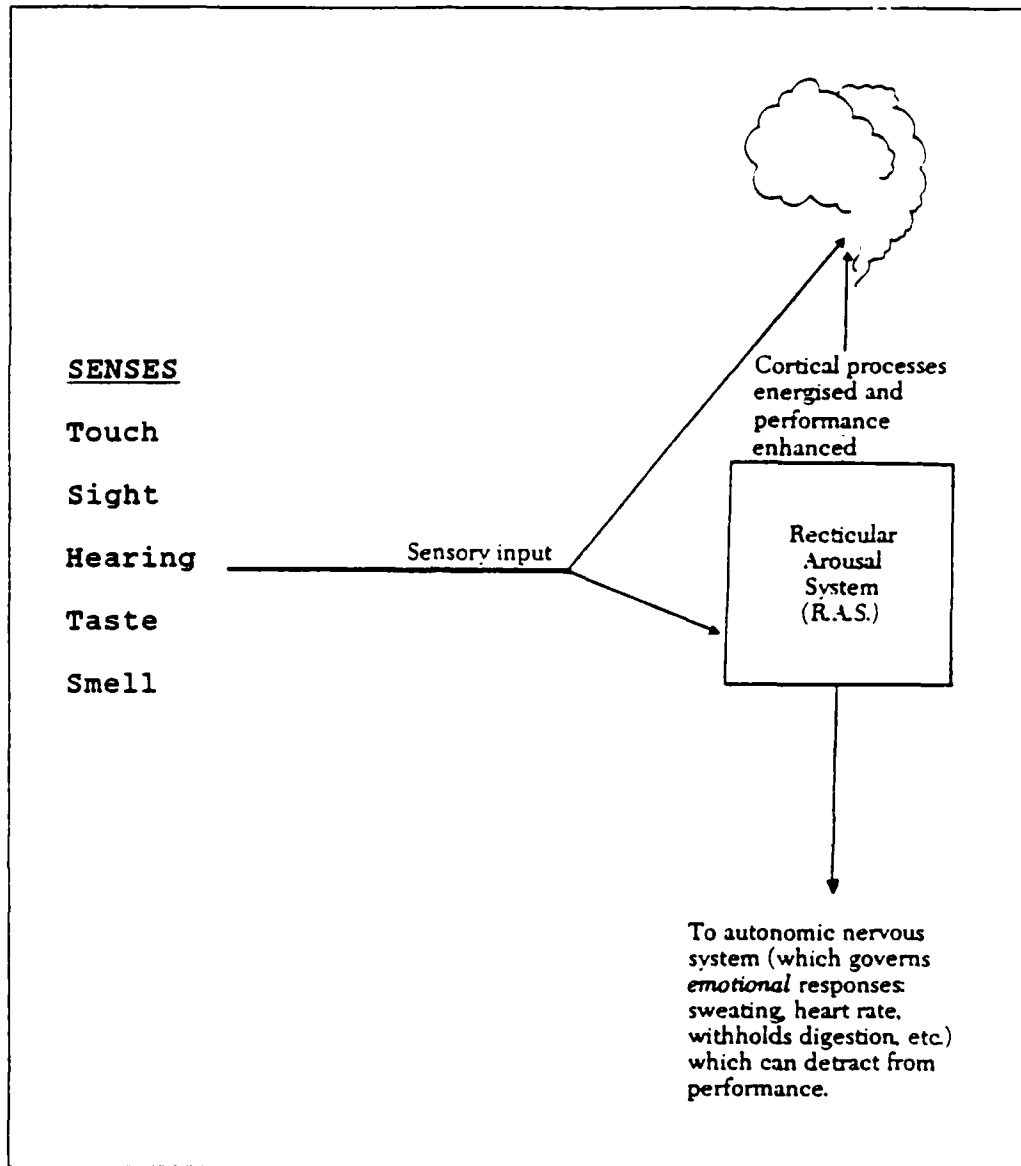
SENSES

Touch

Sight

Hearing

Taste

Smell

Sensory input

Cortical processes energised and performance enhanced

Recticular Arousal System (R.A.S.)

To autonomic nervous system (which governs *emotional* responses: sweating, heart rate, withholds digestion, etc.) which can detract from performance.